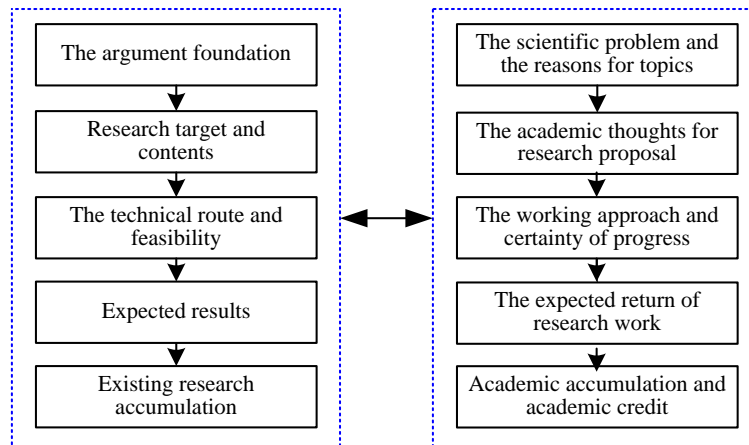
The argument foundation

Research target and contents

The technical route and feasibility

Expected results

Existing research accumulation

The scientific problem and the reasons for topics

The academic thoughts for research proposal

The working approach and certainty of progress

The expected return of research work

Academic accumulation and academic credit